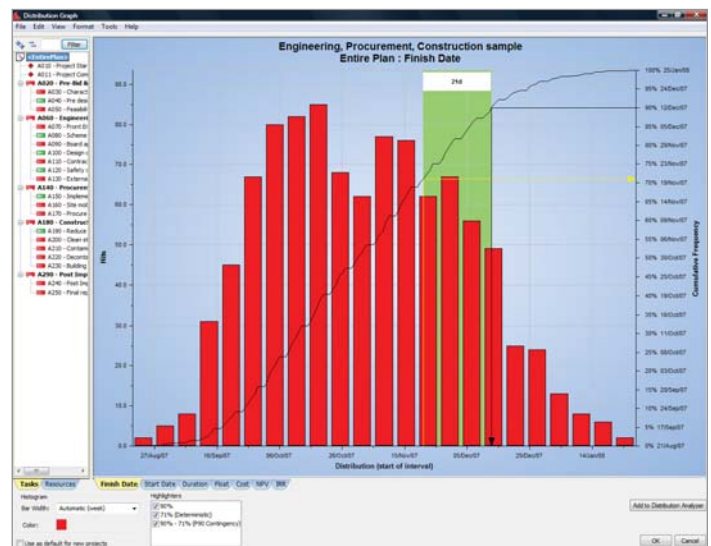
Distribution Graph

File Edit View Format Tools Help

Filter

<EntirePlan>
A010 - Project Sta
A011 - Project Con
A020 - Pre-Bid R
A030 - Charact
A040 - Pre desi
A050 - Feasibili
A060 - Engineeri
A070 - Front E
A080 - Scheme
A090 - Board a
A100 - Design
A110 - Contrac
A120 - Safety
A130 - Externa
A140 - Procurem
A150 - Impleme
A160 - Site mo
A170 - Procure
A180 - Construct
A190 - Reduce
A200 - Clear s
A210 - Contam
A220 - Deconta
A230 - Building
A290 - Post Imp
A240 - Post Imp
A250 - Final re

Engineering, Procurement, Construction sample
Entire Plan : Finish Date

29d

Hits

90.0
80.0
70.0
60.0
50.0
40.0
30.0
20.0
10.0
0.0

27/Aug/07
18/Sep/07
08/Oct/07
26/Oct/07
16/Nov/07
05/Dec/07
25/Dec/07
14/Jan/08

Distribution (start of interval)

100% 25/Jan/08
95% 24/Dec/07
90% 12/Dec/07
85% 05/Dec/07
80% 29/Nov/07
75% 23/Nov/07
70% 19/Nov/07
65% 14/Nov/07
60% 09/Nov/07
55% 06/Nov/07
50% 30/Oct/07
45% 25/Oct/07
40% 19/Oct/07
35% 16/Oct/07
30% 11/Oct/07
25% 08/Oct/07
20% 03/Oct/07
15% 28/Sep/07
10% 24/Sep/07
5% 17/Sep/07
0% 21/Aug/07

Cumulative Frequency

Tasks Resources

Finish Date Start Date Duration Float Cost NPV IRR

Histogram
Bar Width: Automatic (week)
Color:

Use as default for new projects

Highlighters
90%
71% (Deterministic)
90% - 71% (P90 Contingency)

Add to Distribution Analyzer

OK Cancel